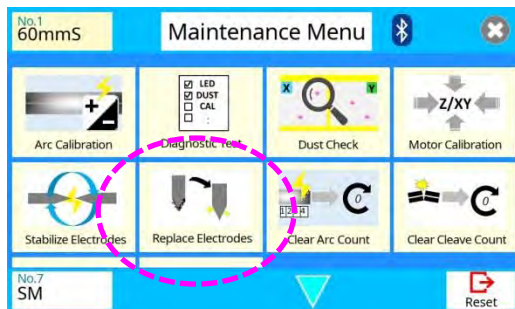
No.1
60mmS

Maintenance Menu

Arc Calibration

☑ LED
☑ DUST
☐ CAL
☐ :

Diagnostic Test

X Y

Dust Check

Z/XY

Motor Calibration

Stabilize Electrodes

Replace Electrodes

1 2 3 4

Clear Arc Count

Clear Cleave Count

No.7
SM

Reset